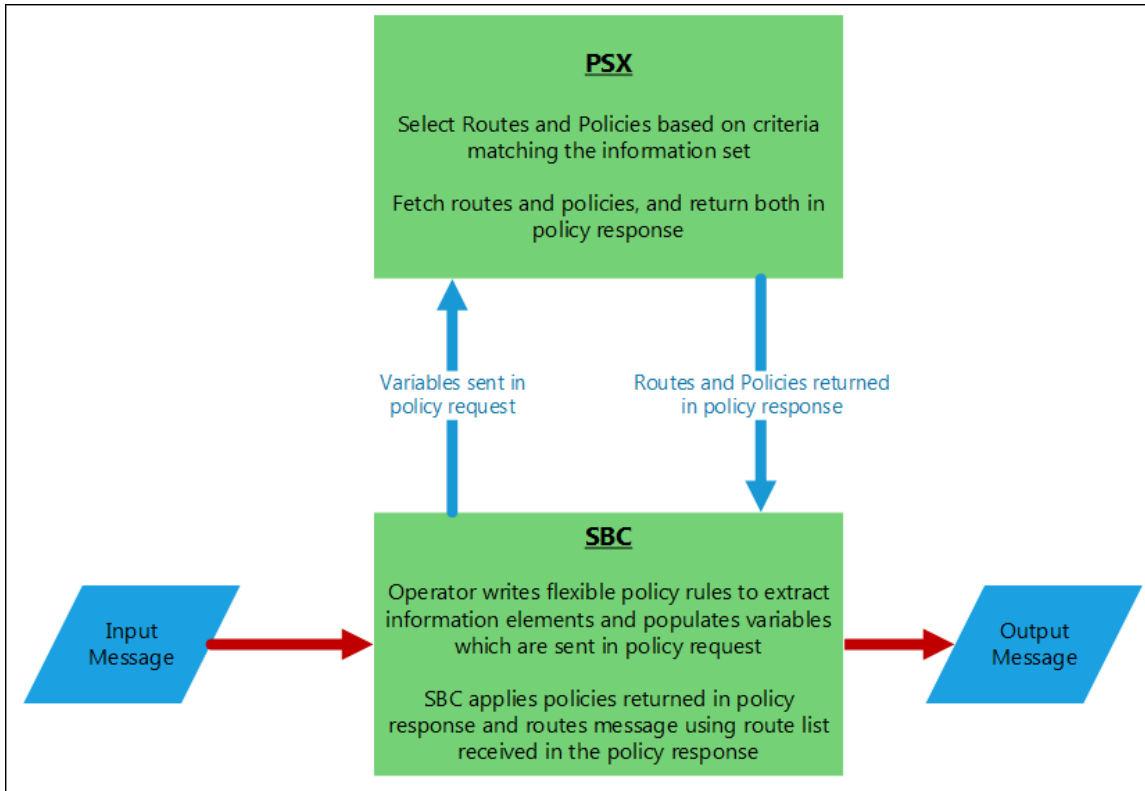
PSX

Select Routes and Policies based on criteria matching the information set

Fetch routes and policies, and return both in policy response

Variables sent in policy request

Routes and Policies returned in policy response

SBC

Operator writes flexible policy rules to extract information elements and populates variables which are sent in policy request

SBC applies policies returned in policy response and routes message using route list received in the policy response

Input Message

Output Message